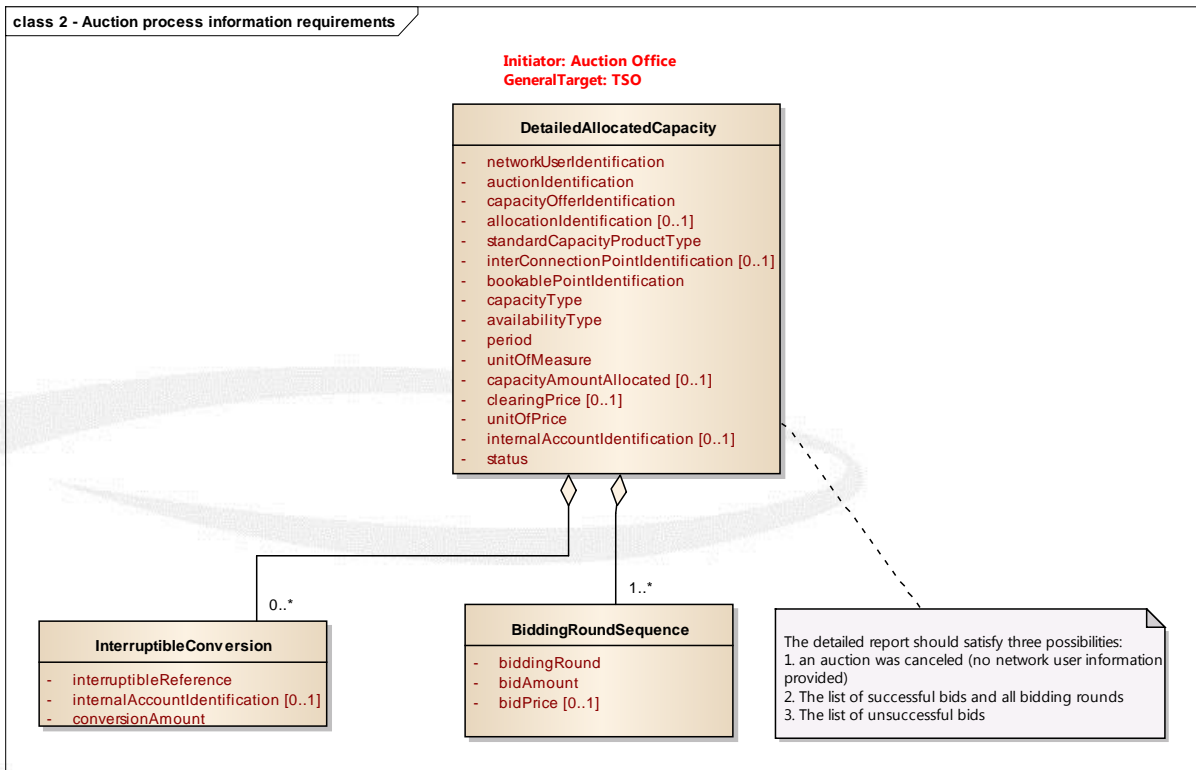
class 2 - Auction process information requirements

Initiator: Auction Office
GeneralTarget: TSO

DetailedAllocatedCapacity

- networkUserIdentification
- auctionIdentification
- capacityOfferIdentification
- allocationIdentification [0..1]
- standardCapacityProductType
- interConnectionPointIdentification [0..1]
- bookablePointIdentification
- capacityType
- availabilityType
- period
- unitOfMeasure
- capacityAmountAllocated [0..1]
- clearingPrice [0..1]
- unitOfPrice
- internalAccountIdentification [0..1]
- status

0..*

1..*

InterruptibleConversion

- interruptibleReference
- internalAccountIdentification [0..1]
- conversionAmount

BiddingRoundSequence

- biddingRound
- bidAmount
- bidPrice [0..1]

The detailed report should satisfy three possibilities:
1. an auction was canceled (no network user information provided)
2. The list of successful bids and all bidding rounds
3. The list of unsuccessful bids